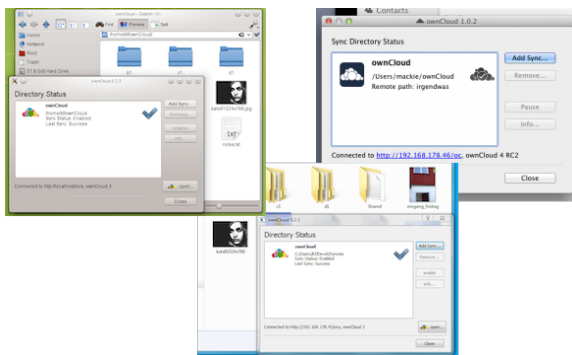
ownCloud - Dolphin
Find
Preview
Split
/home/klaas/ownCloud
Home
Network
Root
Trash
57.9 GiB Hard Drive
d1
d2
d3
kate8128e798.jpg
notes.txt
ownCloud 1.1.3
Directory Status
ownCloud
/home/klaas/ownCloud
Sync Status: Enabled
Last Sync: Success
Add Sync...
Remove...
Enable
Info...
Connected to http://localhost/oc, ownCloud 3
open...
Close

Contacts
ownCloud 1.0.2
Sync Directory Status
ownCloud
/Users/mackie/ownCloud
Remote path: irgendwas
Add Sync...
Remove...
Pause
Info...
Connected to http://192.168.178.46/oc, ownCloud 4 RC2
Close

c1
d1
Shared
eingang_freitag
kate8326c9d8
ownCloud 1.0.3
Directory Status
ownCloud
C:\Users\AllUsers\Nutzer
Sync Status: Enabled
Last Sync: Success
Add Sync...
Remove...
enable
Info...
Connected to http://192.168.178.46/oc, ownCloud 3
open...
Close